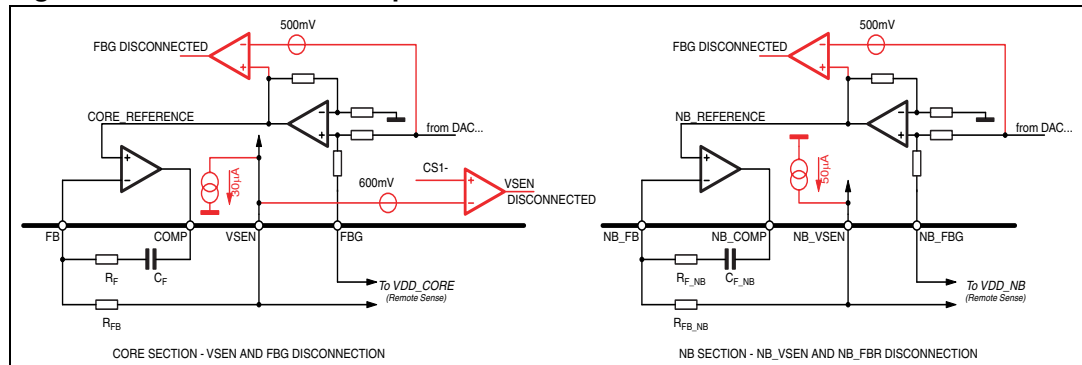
500mV

FBG DISCONNECTED

CORE_REFERENCE

from DAC...

CS1-

VSEN DISCONNECTED

600mV

30µA

FB

COMP

VSEN

FBG

$R_F$

$C_F$

$R_{FB}$

To VDD_CORE (Remote Sense)

CORE SECTION - VSEN AND FBG DISCONNECTION

500mV

FBG DISCONNECTED

NB_REFERENCE

from DAC...

50µA

NB_FB

NB_COMP

NB_VSEN

NB_FBG

$R_{F\_NB}$

$C_{F\_NB}$

$R_{FB\_NB}$

To VDD_NB (Remote Sense)

NB SECTION - NB_VSEN AND NB_FBR DISCONNECTION